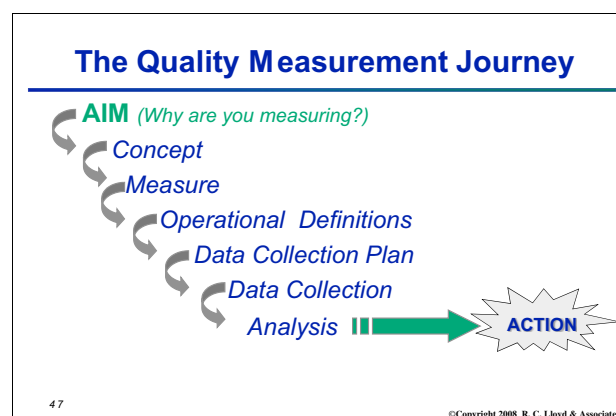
The Quality Measurement Journey

AIM (Why are you measuring?)

Concept

Measure

Operational Definitions

Data Collection Plan

Data Collection

Analysis

ACTION

47

©Copyright 2008, R. C. Lloyd & Associate